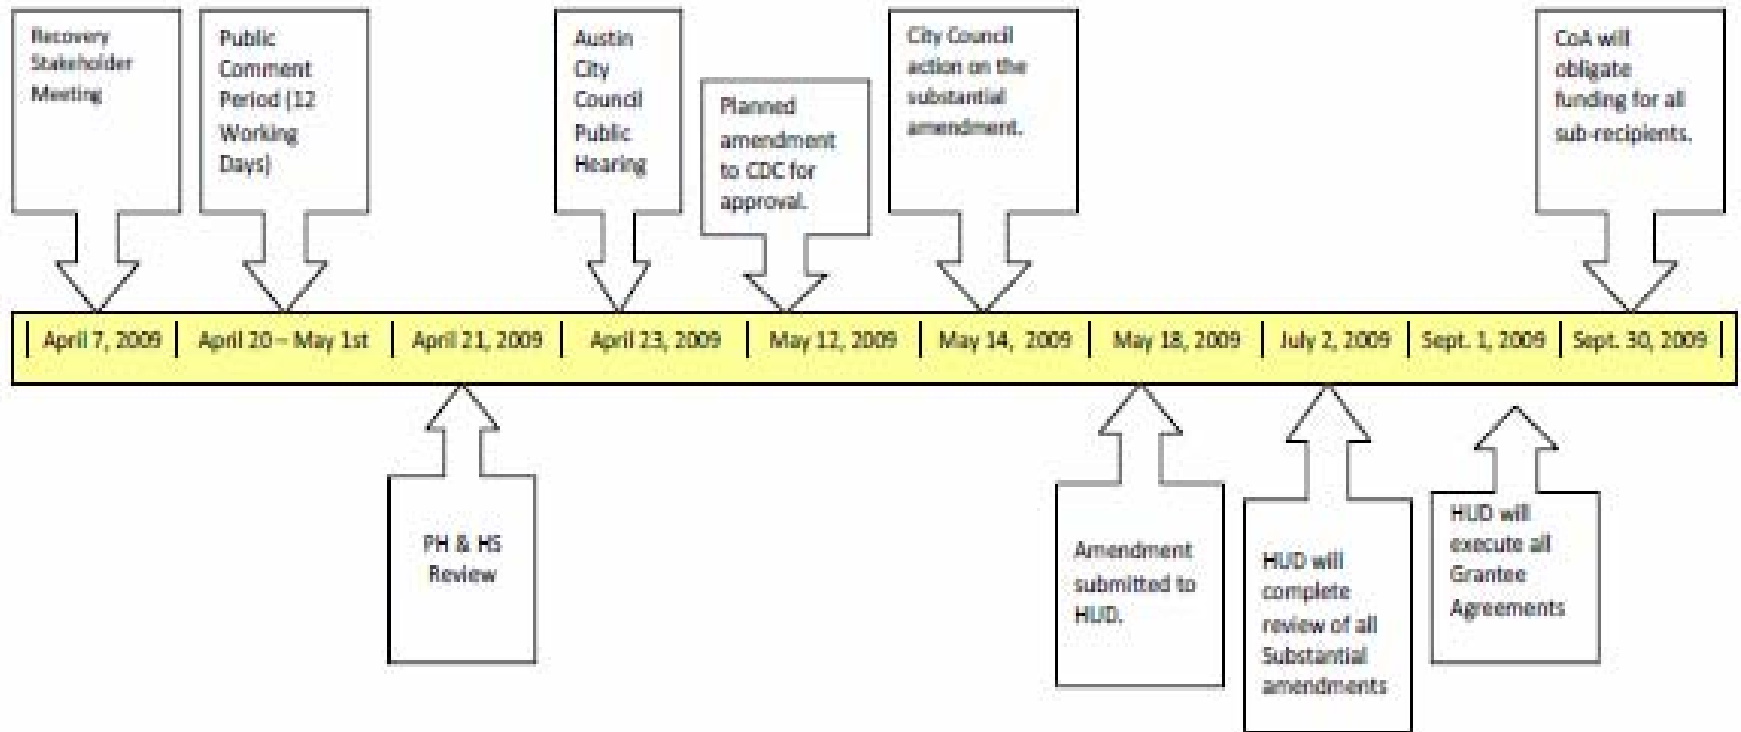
Recovery Stakeholder Meeting

Public Comment Period (12 Working Days)

Austin City Council Public Hearing

Planned amendment to CDC for approval.

City Council action on the substantial amendment.

CoA will obligate funding for all sub-recipients.

| April 7, 2009 | April 20 – May 1st | April 21, 2009 | April 23, 2009 | May 12, 2009 | May 14, 2009 | May 18, 2009 | July 2, 2009 | Sept. 1, 2009 | Sept. 30, 2009 |

PH & HS Review

Amendment submitted to HUD.

HUD will complete review of all Substantial amendments

HUD will execute all Grantee Agreements